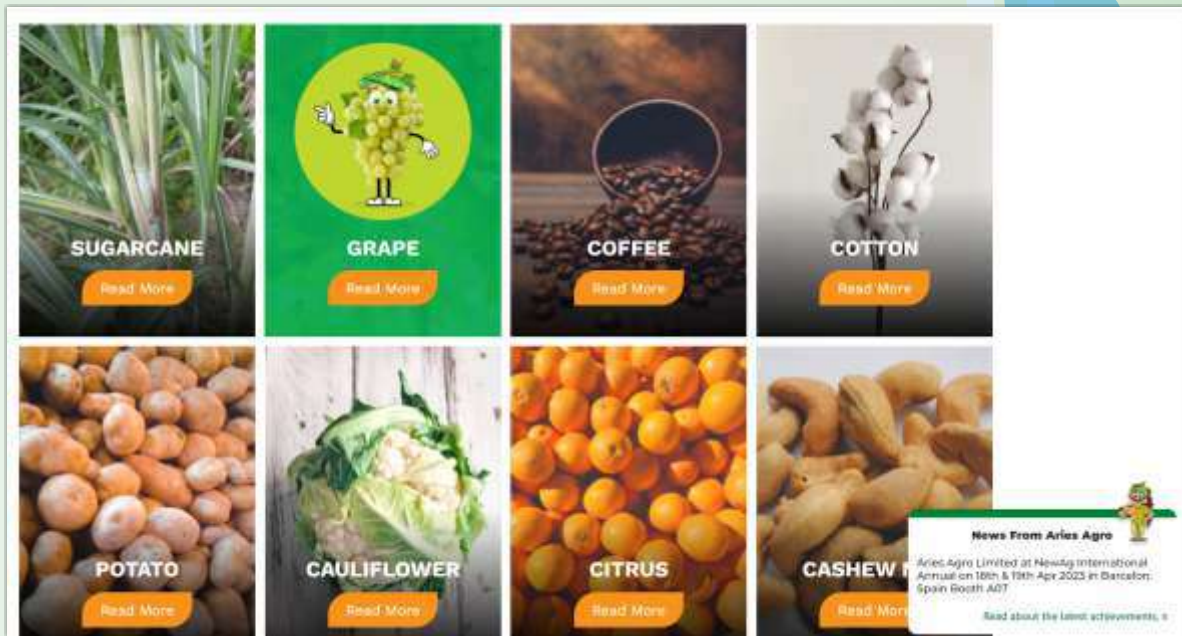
SUGARCANE

Read More

GRAPE

Read More

COFFEE

Read More

COTTON

Read More

POTATO

Read More

CAULIFLOWER

Read More

CITRUS

Read More

CASHEW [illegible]

Read More

News From Aries Agro

Aries Agro Limited at NewAg International Annual on 18th & 19th Apr 2023 in Barcelon, Spain Booth A07

Read about the latest achievements >